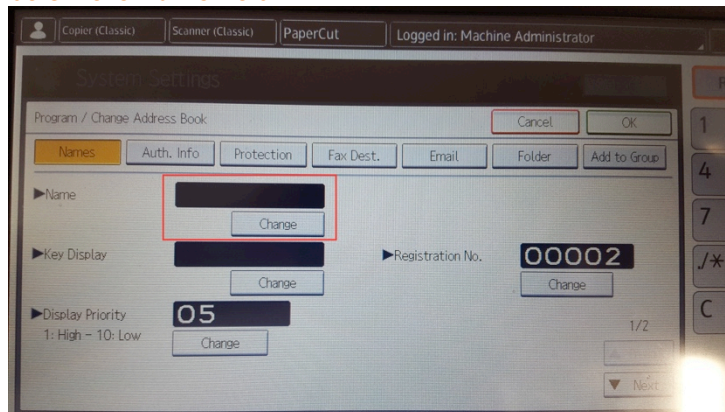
Copier (Classic)
Scanner (Classic)
PaperCut
Logged in: Machine Administrator

System Settings

Program / Change Address Book
Cancel
OK

Names
Auth. Info
Protection
Fax Dest.
Email
Folder
Add to Group

►Name
Change

►Key Display
Change

►Registration No.
00002
Change

►Display Priority
1: High – 10: Low
05
Change

1/2

▼ Next

1
4
7
./*
C